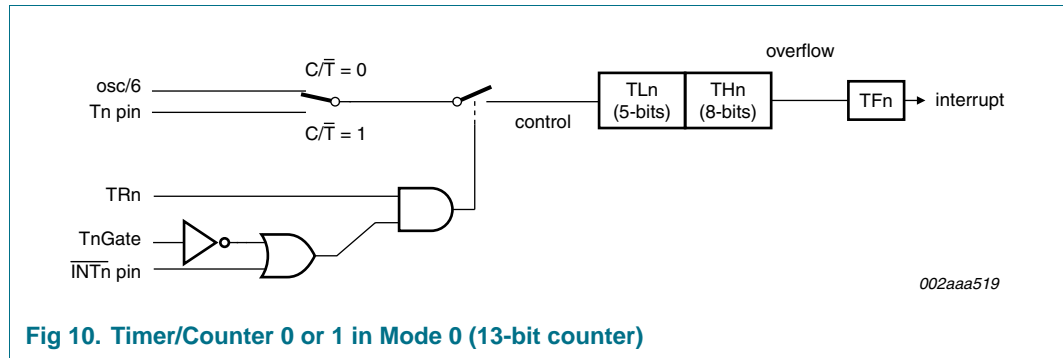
osc/6
Tn pin

$C/\overline{T} = 0$

$C/\overline{T} = 1$

control

overflow

TLn (5-bits)

THn (8-bits)

TFn

interrupt

TRn

TnGate

$\overline{INTn}$ pin

002aaa519

Fig 10. Timer/Counter 0 or 1 in Mode 0 (13-bit counter)